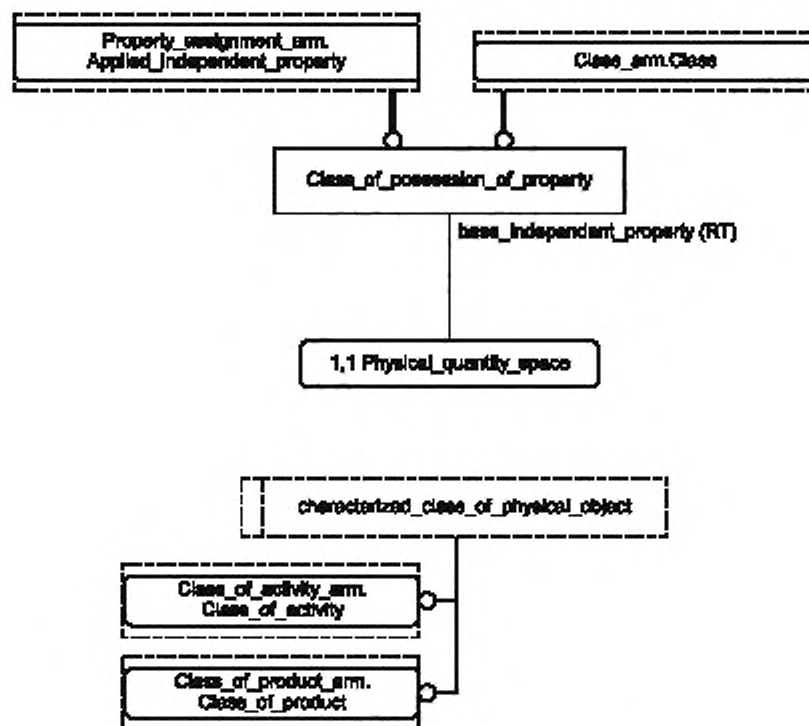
Property_assignment_arm.
Applied_independent_property

Class_arm.Class

Class_of_possession_of_property

base_independent_property (RT)

1,1 Physical_quantity_space

characterized_class_of_physical_object

Class_of_activity_arm.
Class_of_activity

Class_of_product_arm.
Class_of_product